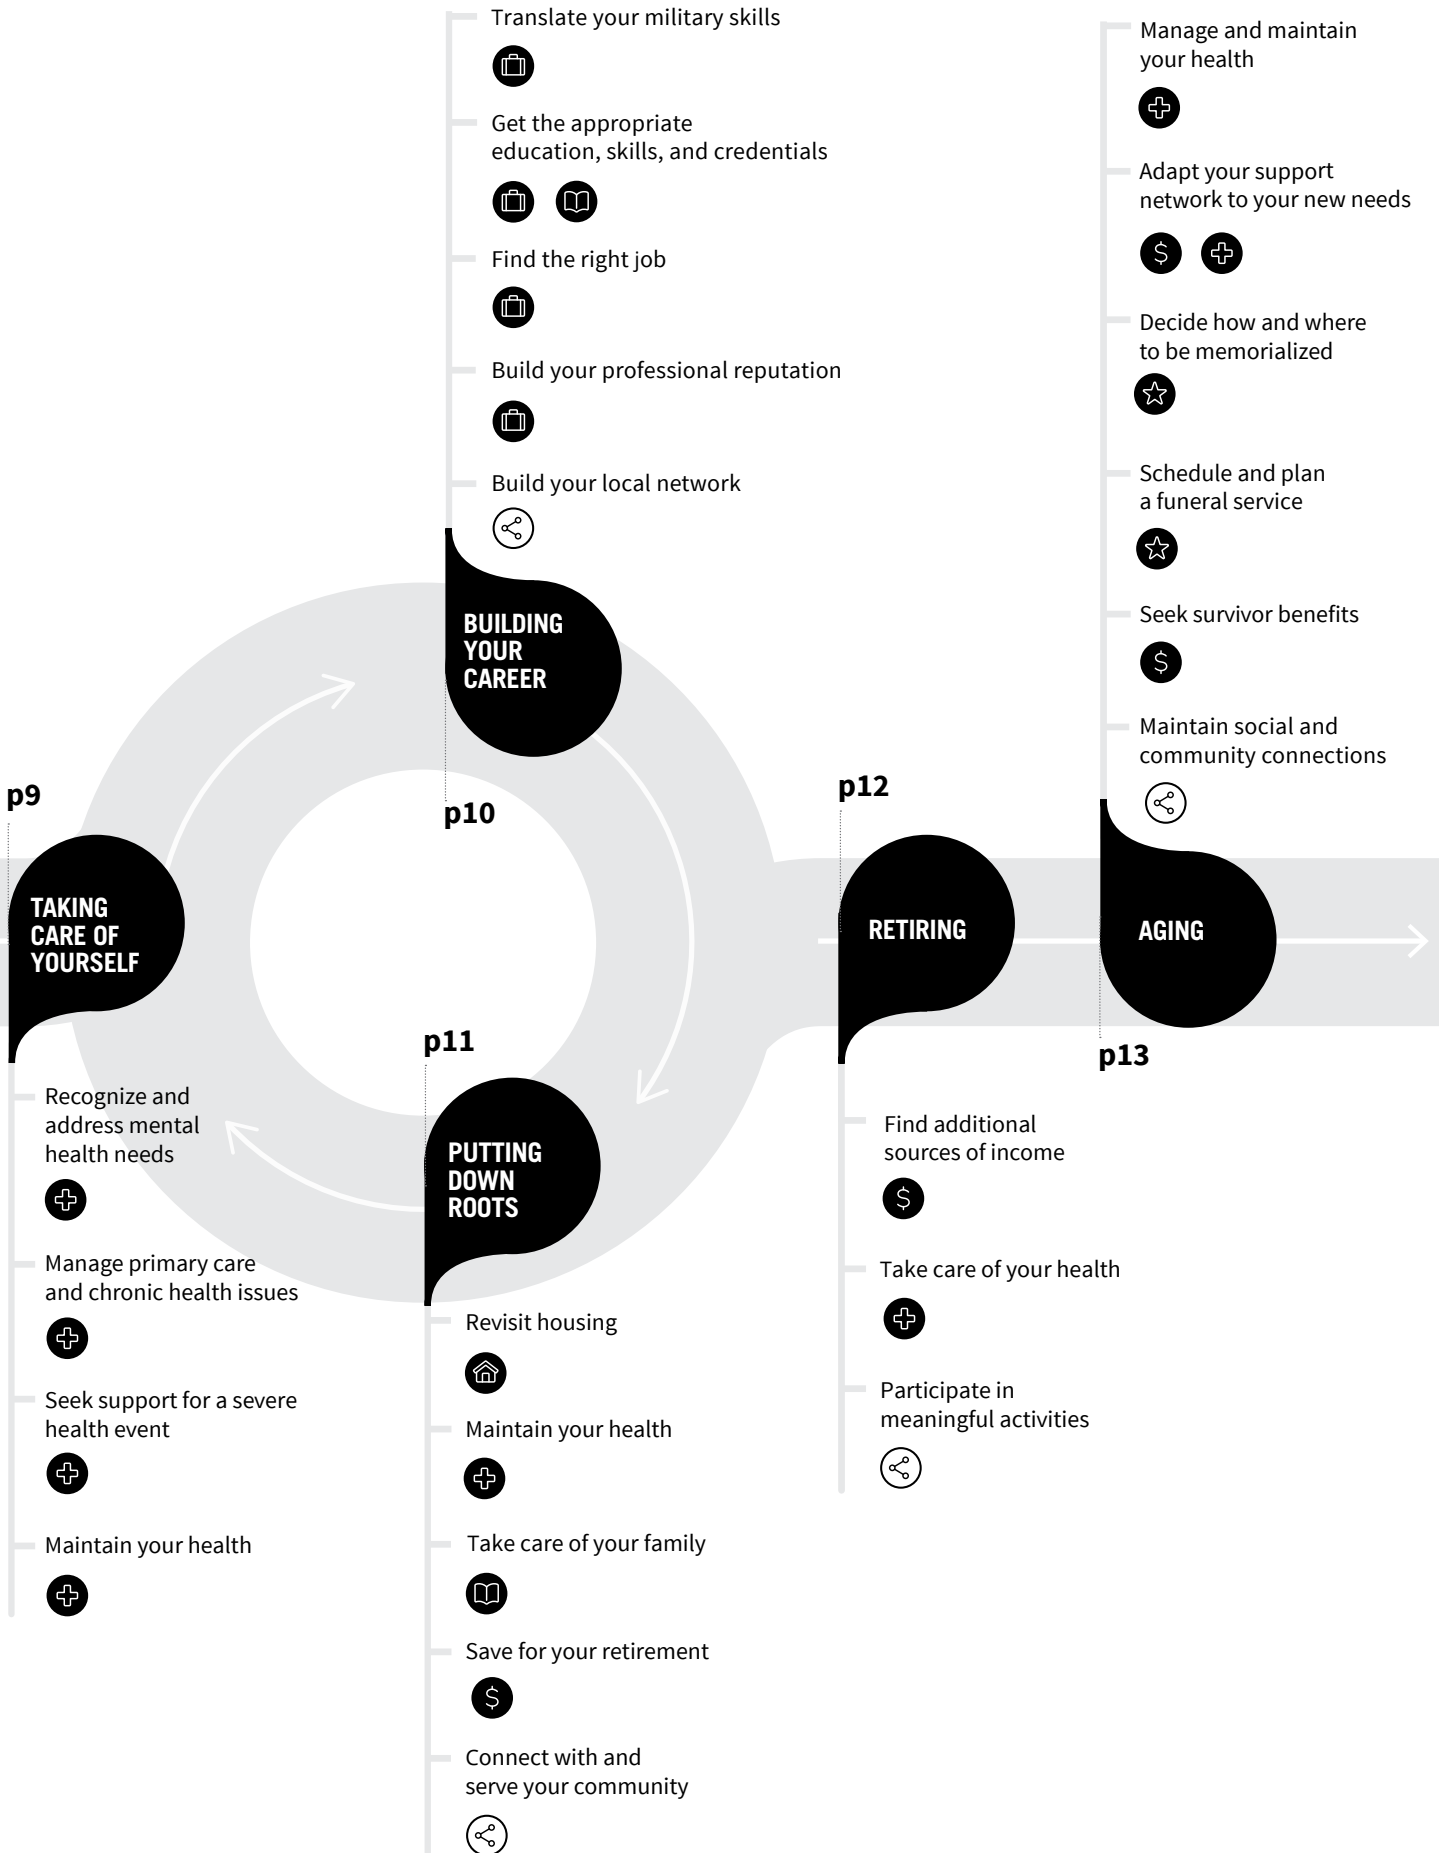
p9

TAKING CARE OF YOURSELF

Recognize and address mental health needs

Manage primary care and chronic health issues

Seek support for a severe health event

Maintain your health

p10

BUILDING YOUR CAREER

Translate your military skills

Get the appropriate education, skills, and credentials

Find the right job

Build your professional reputation

Build your local network

p11

PUTTING DOWN ROOTS

Revisit housing

Maintain your health

Take care of your family

Save for your retirement

Connect with and serve your community

p12

RETIRING

Find additional sources of income

Take care of your health

Participate in meaningful activities

p13

AGING

Manage and maintain your health

Adapt your support network to your new needs

Decide how and where to be memorialized

Schedule and plan a funeral service

Seek survivor benefits

Maintain social and community connections